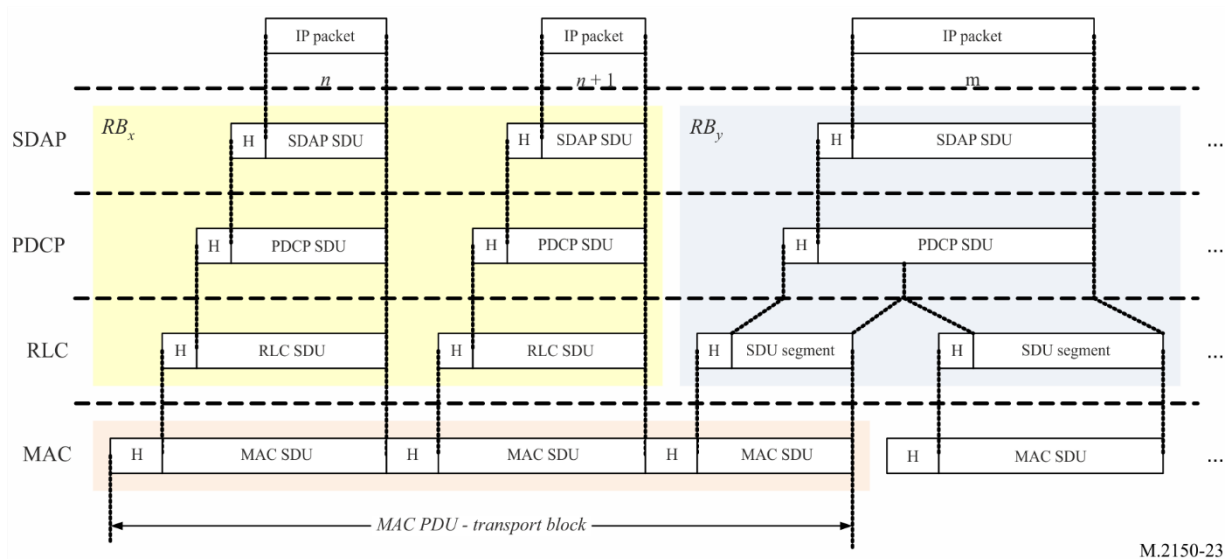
IP packet

IP packet

IP packet

$n$

$n+1$

m

SDAP

$RB_x$

H SDAP SDU

H SDAP SDU

$RB_y$

H SDAP SDU

...

PDCP

H PDCP SDU

H PDCP SDU

H PDCP SDU

...

RLC

H RLC SDU

H RLC SDU

H SDU segment

H SDU segment

...

MAC

H MAC SDU

H MAC SDU

H MAC SDU

H MAC SDU

...

MAC PDU - transport block

M.2150-23